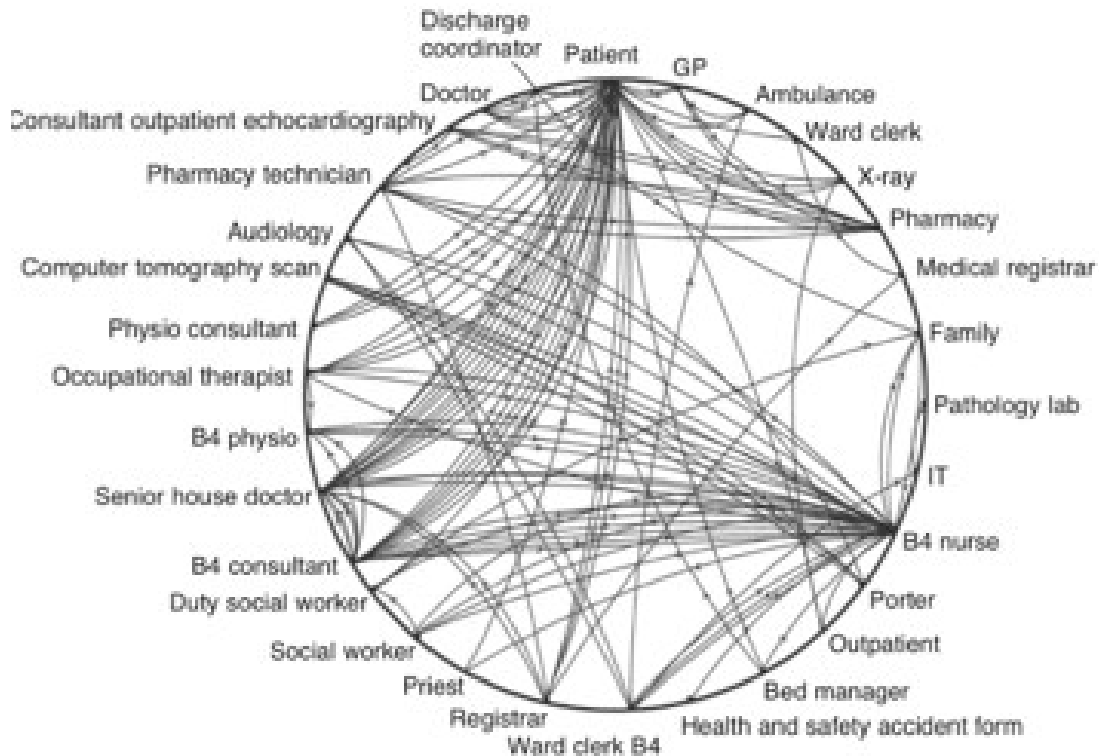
Discharge coordinator
Patient
GP
Ambulance
Doctor
Consultant outpatient echocardiography
Ward clerk
Pharmacy technician
X-ray
Pharmacy
Audiology
Computer tomography scan
Medical registrar
Physio consultant
Family
Occupational therapist
Pathology lab
B4 physio
IT
Senior house doctor
B4 nurse
B4 consultant
Duty social worker
Porter
Social worker
Outpatient
Priest
Bed manager
Registrar
Health and safety accident form
Ward clerk B4